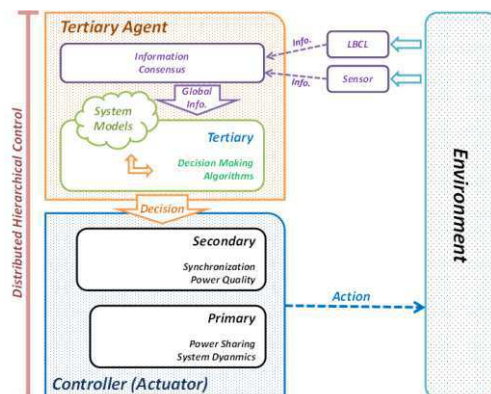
Distributed Hierarchical Control

Tertiary Agent

Information Consensus

Info.

LBCL

Info.

Sensor

Global Info.

System Models

Tertiary

Decision Making Algorithms

Decision

Secondary

Synchronization Power Quality

Primary

Power Sharing System Dyanmics

Action

Controller (Actuator)

Environment